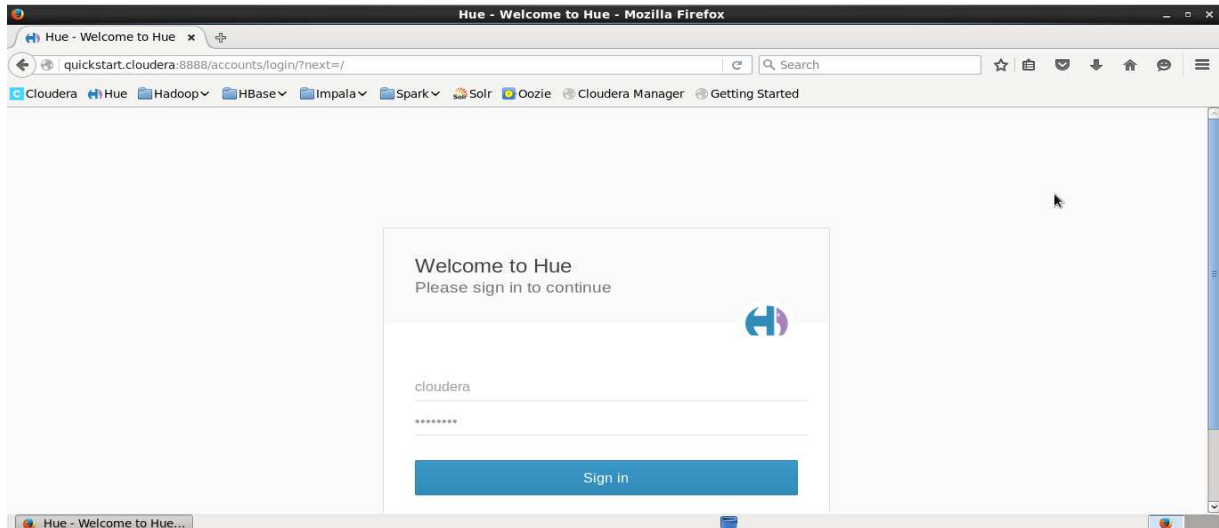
Hue - Welcome to Hue - Mozilla Firefox

Hue - Welcome to Hue ×

quickstart.cloudera:8888/accounts/login/?next=/

Search

Cloudera Hue Hadoop HBase Impala Spark Solr Oozie Cloudera Manager Getting Started

Welcome to Hue
Please sign in to continue

cloudera

••••••••

Sign in

Hue - Welcome to Hue...